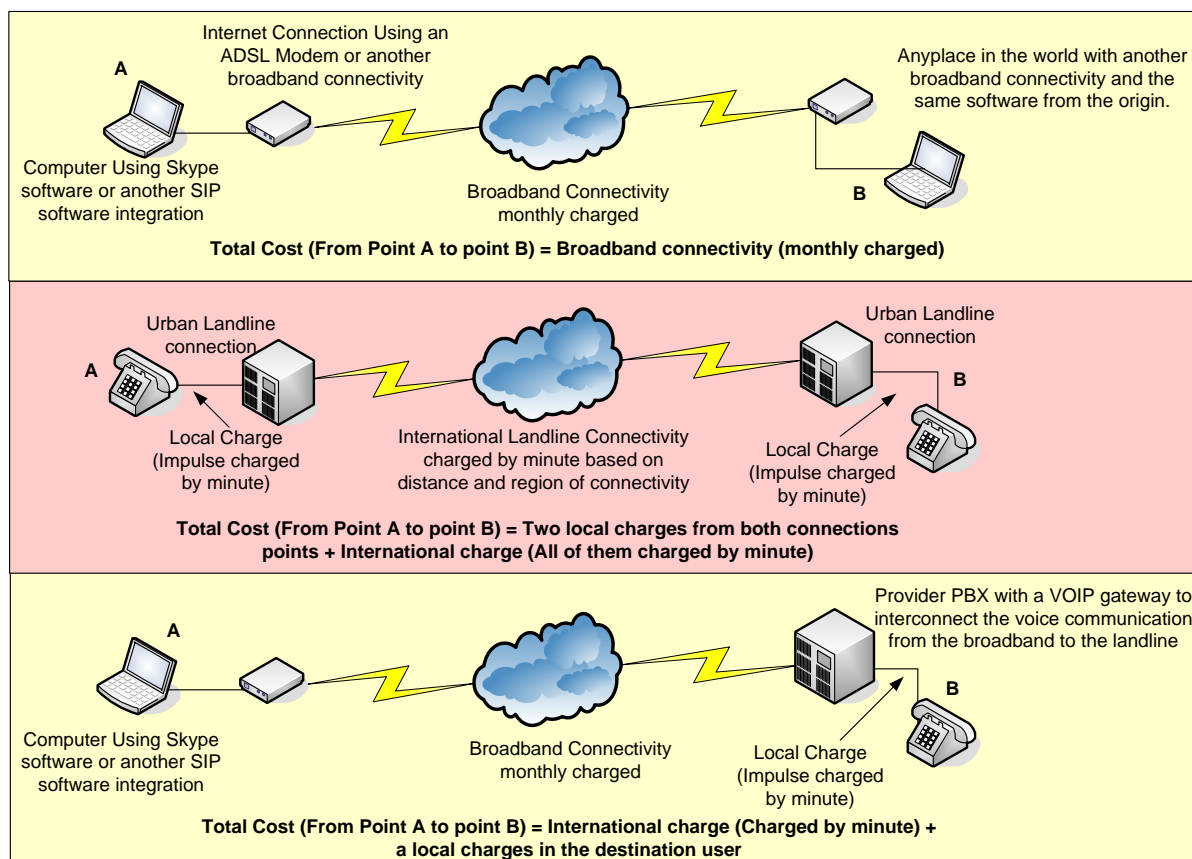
Internet Connection Using an ADSL Modem or another broadband connectivity

A

Anyplace in the world with another broadband connectivity and the same software from the origin.

Computer Using Skype software or another SIP software integration

Broadband Connectivity monthly charged

B

**Total Cost (From Point A to point B) = Broadband connectivity (monthly charged)**

Urban Landline connection

A

Urban Landline connection

B

Local Charge (Impulse charged by minute)

International Landline Connectivity charged by minute based on distance and region of connectivity

Local Charge (Impulse charged by minute)

**Total Cost (From Point A to point B) = Two local charges from both connections points + International charge (All of them charged by minute)**

Provider PBX with a VOIP gateway to interconnect the voice communication from the broadband to the landline

A

B

Computer Using Skype software or another SIP software integration

Broadband Connectivity monthly charged

Local Charge (Impulse charged by minute)

**Total Cost (From Point A to point B) = International charge (Charged by minute) + a local charges in the destination user**